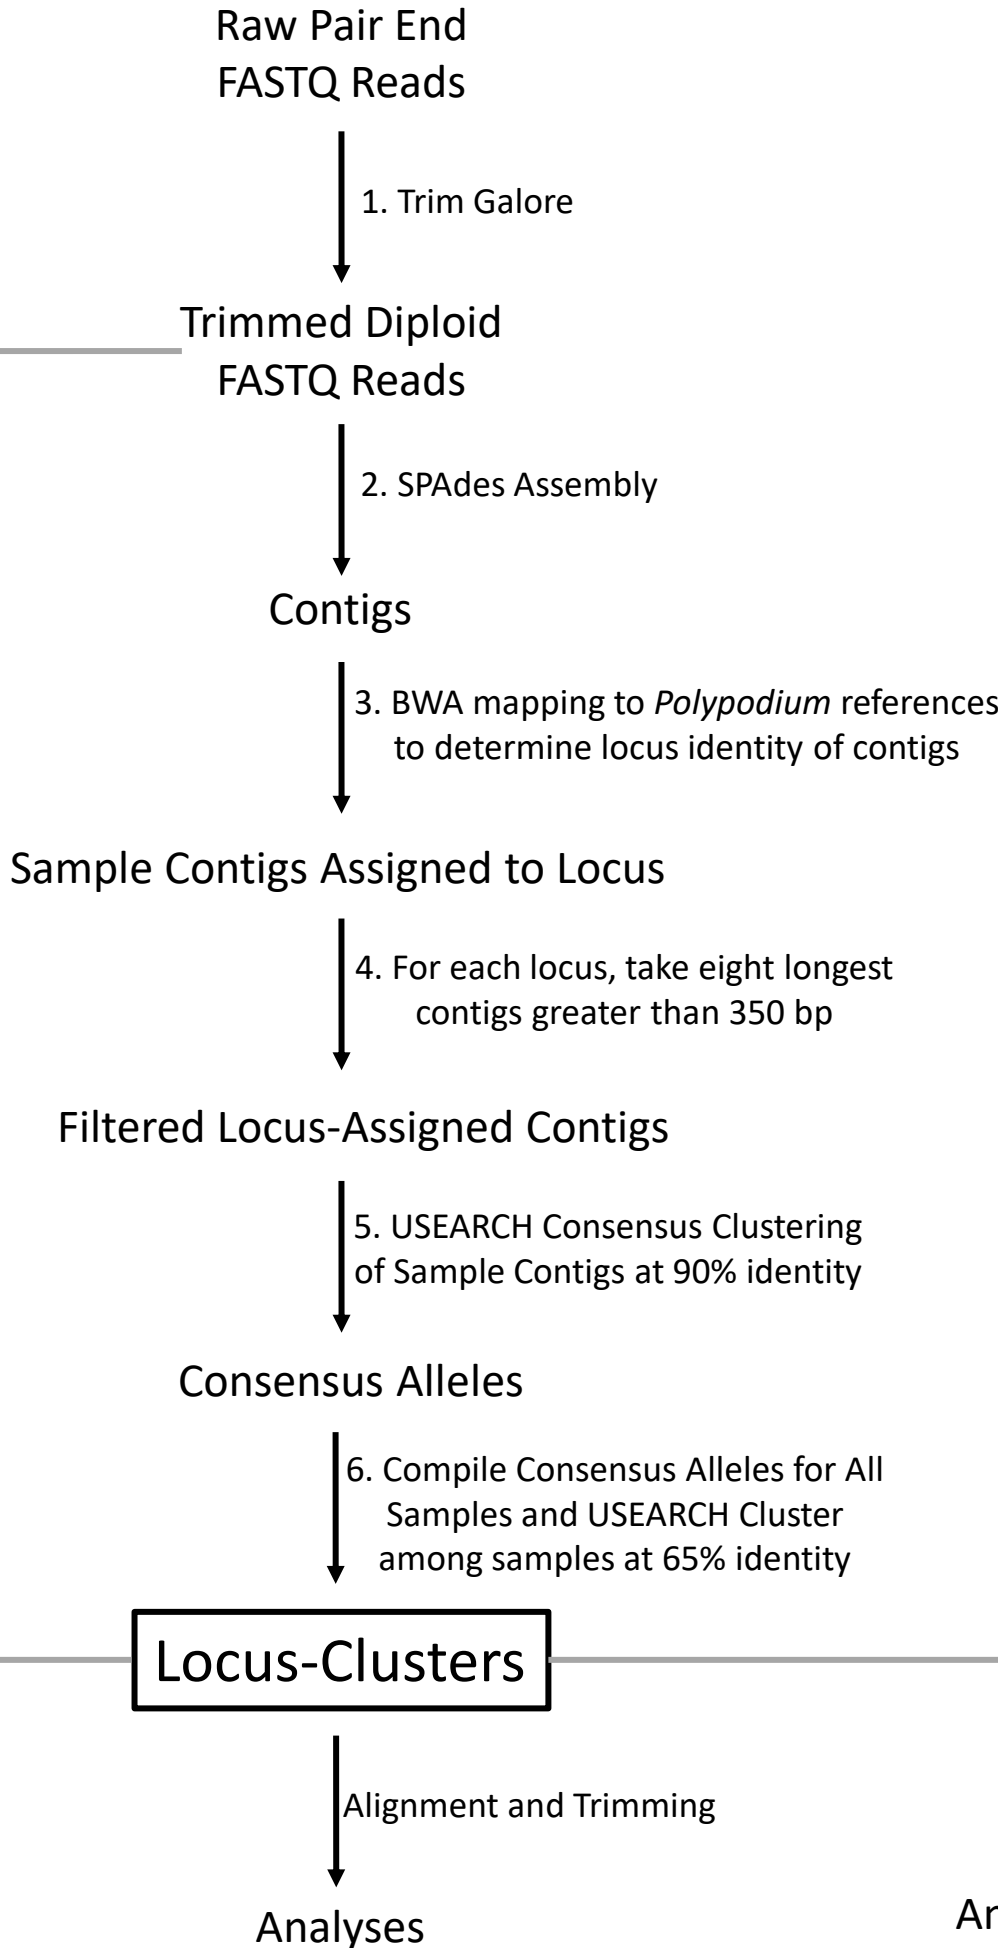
Raw Pair End
FASTQ Reads

1. Trim Galore

Trimmed Diploid
FASTQ Reads

2. SPAdes Assembly

Contigs

3. BWA mapping to *Polypodium* references
to determine locus identity of contigs

Sample Contigs Assigned to Locus

4. For each locus, take eight longest
contigs greater than 350 bp

Filtered Locus-Assigned Contigs

5. USEARCH Consensus Clustering
of Sample Contigs at 90% identity

Consensus Alleles

6. Compile Consensus Alleles for All
Samples and USEARCH Cluster
among samples at 65% identity

Locus-Clusters

Alignment and Trimming

Analyses

An